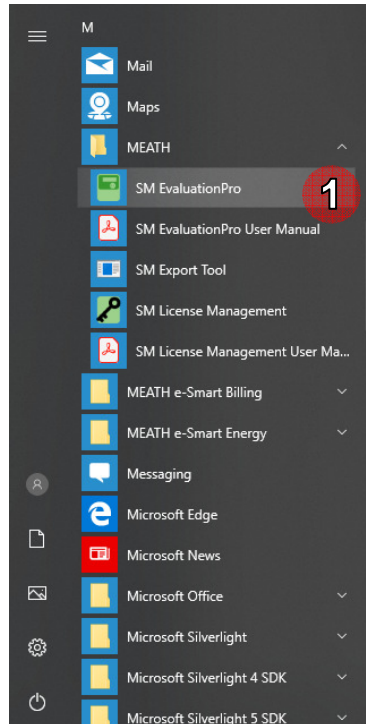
M
Mail
Maps
MEATH
SM EvaluationPro
1
SM EvaluationPro User Manual
SM Export Tool
SM License Management
SM License Management User Ma...
MEATH e-Smart Billing
MEATH e-Smart Energy
Messaging
Microsoft Edge
Microsoft News
Microsoft Office
Microsoft Silverlight
Microsoft Silverlight 4 SDK
Microsoft Silverlight 5 SDK